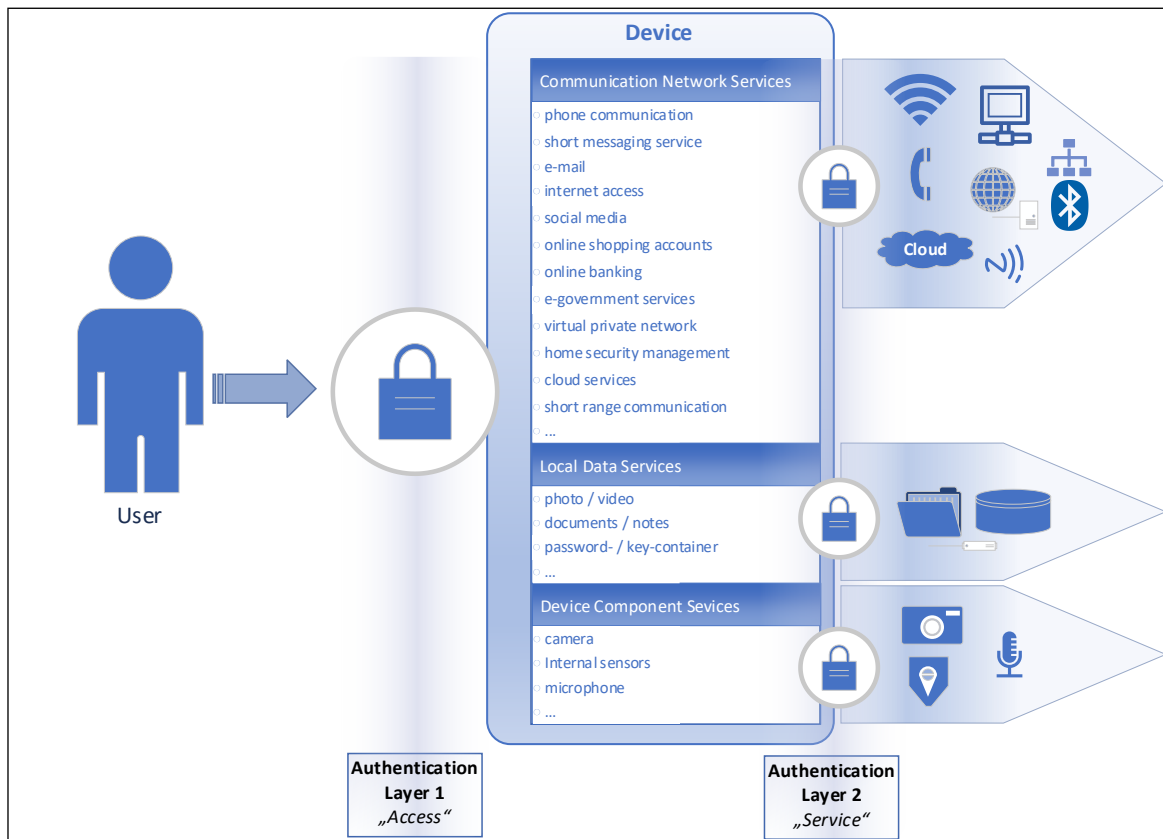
Device

Communication Network Services
phone communication
short messaging service
e-mail
internet access
social media
online shopping accounts
online banking
e-government services
virtual private network
home security management
cloud services
short range communication
...

Cloud

User

Local Data Services
photo / video
documents / notes
password- / key-container
...

Device Component Sevices
camera
Internal sensors
microphone
...

Authentication Layer 1 „Access“

Authentication Layer 2 „Service“